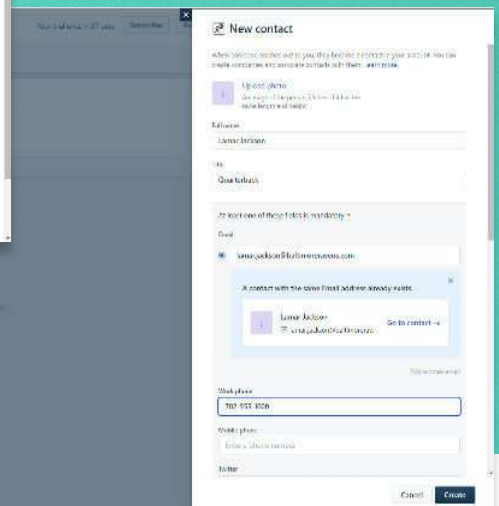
Your trial ends in 17 days Subscribe

New contact

When someone reaches out to you, they become a contact in your account. You can create contacts and associate contacts with them. Learn more

Upload photo
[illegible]

Full name
Lamar Jackson

Title
Quarterback

At least one of these fields is mandatory *

Email
lamarjackson@baltimoreravens.com

A contact with the same Email address already exists

Lamar Jackson
lamarjackson@baltimoreravens...
Go to contact →

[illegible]

Work phone
702 555 1000

Mobile phone
Enter a phone number

Twitter

Cancel Create